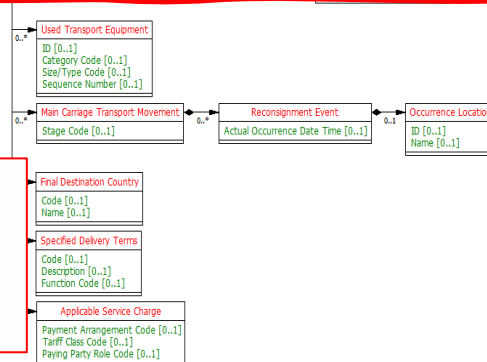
0..*

Used Transport Equipment

ID [0..1]
Category Code [0..1]
Size/Type Code [0..1]
Sequence Number [0..1]

0..*

Main Carriage Transport Movement

Stage Code [0..1]

0..*

Reconsignment Event

Actual Occurrence Date Time [0..1]

0..1

Occurrence Locatio

ID [0..1]
Name [0..1]

Final Destination Country

Code [0..1]
Name [0..1]

Specified Delivery Terms

Code [0..1]
Description [0..1]
Function Code [0..1]

Applicable Service Charge

Payment Arrangement Code [0..1]
Tariff Class Code [0..1]
Paying Party Role Code [0..1]